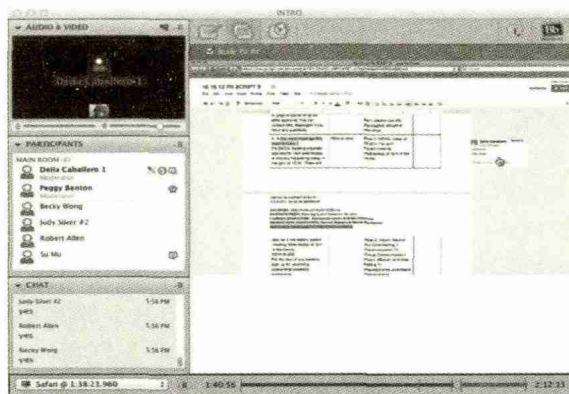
INTRO

AUDIO & VIDEO

Delia Caballero 1

PARTICIPANTS

MAIN ROOM (7)

Delia Caballero 1

Peggy Benton

Becky Wong

Judy Siler #2

Robert Allen

Su Mu

CHAT

Judy Siler #2 1:56 PM
yes

Robert Allen 1:56 PM
yes

Becky Wong 1:56 PM
yes

Safari @ 1:38:23.960

1:40:56

2:12:33

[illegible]